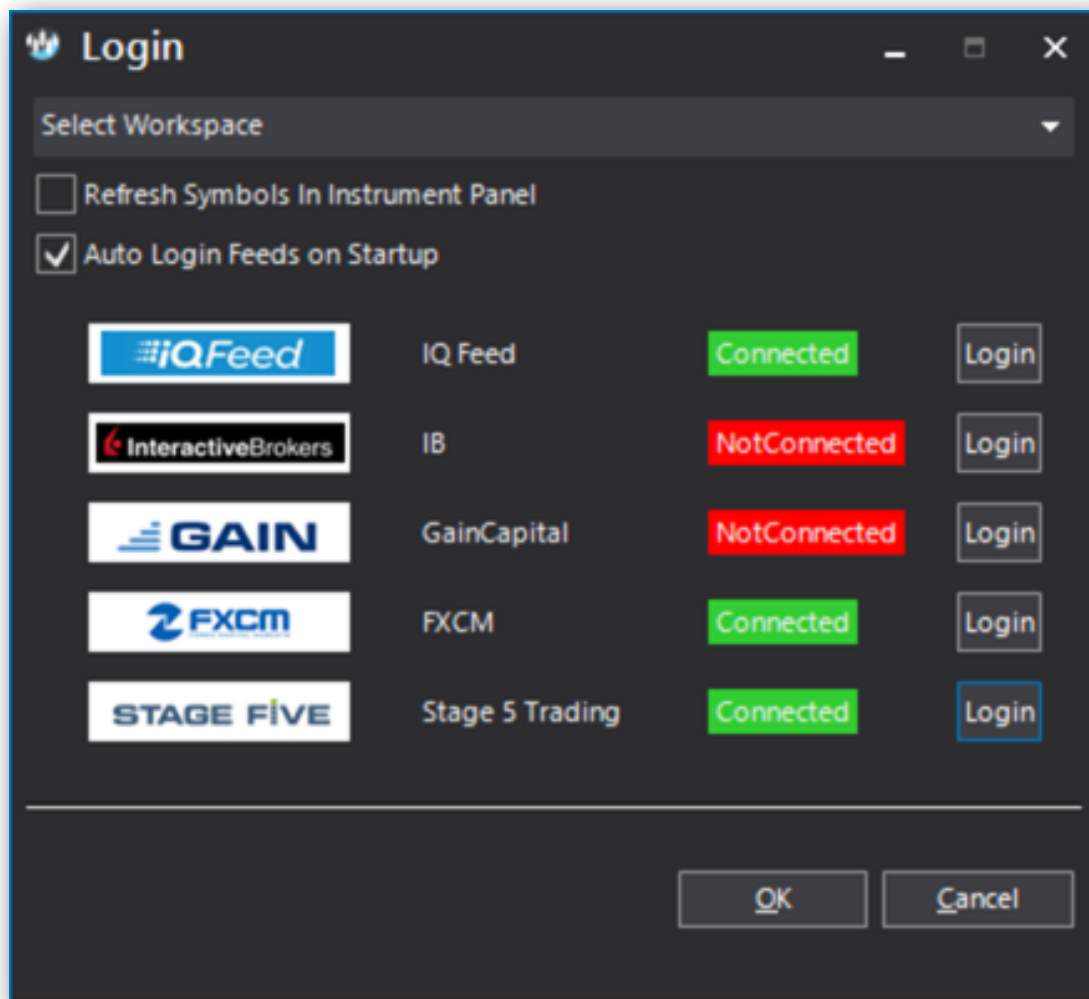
Login

Select Workspace

Refresh Symbols In Instrument Panel

Auto Login Feeds on Startup

| | | | |
|---|---|---|---|
| iQFeed | IQ Feed | Connected | Login |
| InteractiveBrokers | IB | NotConnected | Login |
| GAIN | GainCapital | NotConnected | Login |
| FXCM | FXCM | Connected | Login |
| STAGE FIVE | Stage 5 Trading | Connected | Login |

OK Cancel